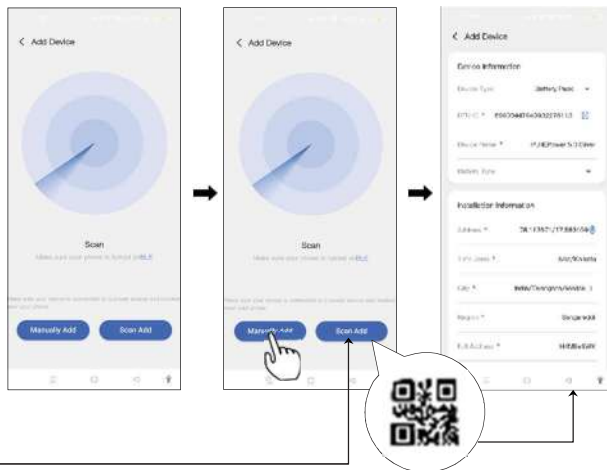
< Add Device

Scan

Make sure your phone is turned on BLE

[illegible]

Manually Add

Scan Add

< Add Device

Scan

Make sure your phone is turned on BLE

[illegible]

Manually Add

Scan Add

< Add Device

Device Information

Device Type

Battery Pack

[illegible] *

E6630ed76e39322761L3

Device Name *

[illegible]

Battery Type

Installation Information

Address *

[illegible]

Time zone *

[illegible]

City *

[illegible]

Region *

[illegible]

Full Address *

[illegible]